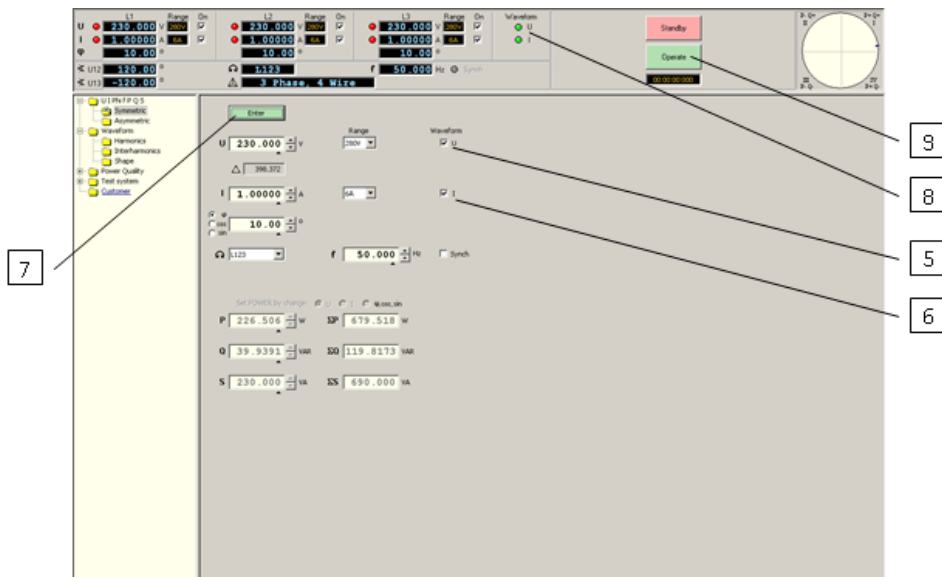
L1 Range On
U 230.000 V 280V
I 1.00000 A 6A
φ 10.00 °
L2 Range On
230.000 V 280V
1.00000 A 6A
10.00 °
L3 Range On
230.000 V 280V
1.00000 A 6A
10.00 °
Waveform
U
I
∢ U12 120.00 °
∢ U13 -120.00 °
L123
3 Phase, 4 Wire
f 50.000 Hz Synch
Standby
Operate
00:00:00:000

U I Phi f P Q S
Symmetric
Asymmetric
Waveform
Harmonics
Interharmonics
Shape
Power Quality
Test system
Customer

Enter
U 230.000 V
Range
280V
Waveform
U
△ 398.372
I 1.00000 A
6A
I
φ
cos
sin
10.00 °
L123
f 50.000 Hz
Synch
Set POWER by change: U I φ,cos,sin
P 226.506 W ΣP 679.518 W
Q 39.9391 VAR ΣQ 119.8173 VAR
S 230.000 VA ΣS 690.000 VA

9
8
7
5
6